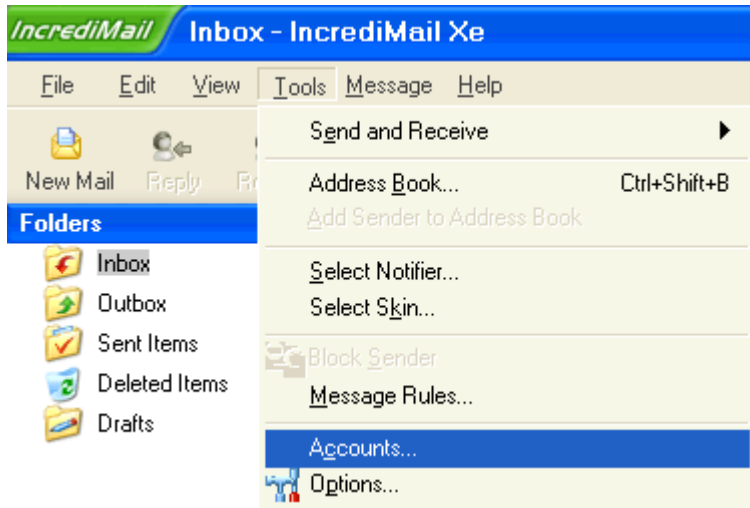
IncrediMail Inbox - IncrediMail Xe

File Edit View Tools Message Help

New Mail Reply R

Folders

Inbox
Outbox
Sent Items
Deleted Items
Drafts

Send and Receive
Address Book... Ctrl+Shift+B
Add Sender to Address Book
Select Notifier...
Select Skin...
Block Sender
Message Rules...
Accounts...
Options...